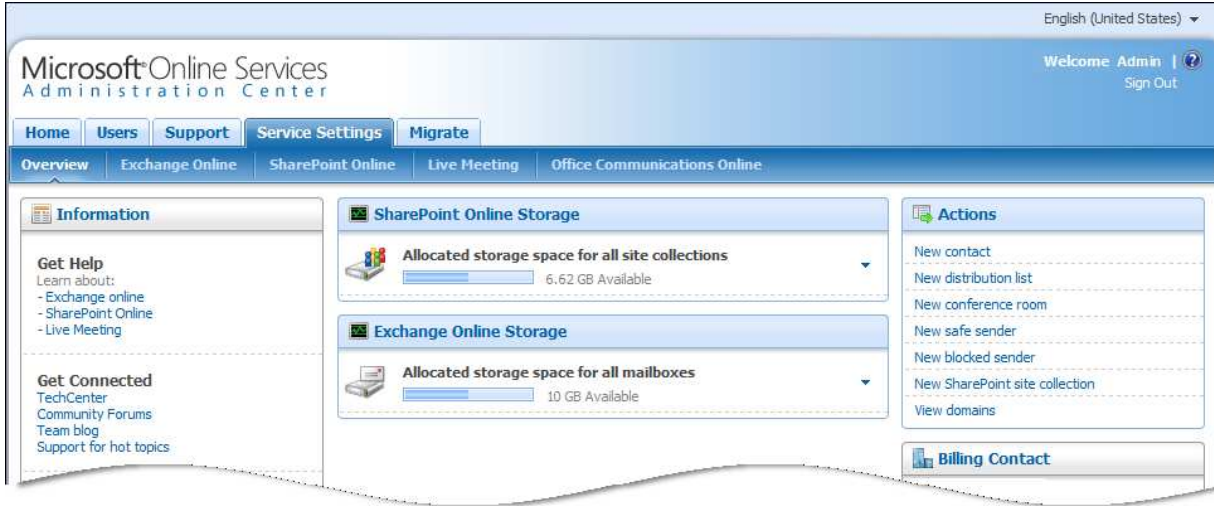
English (United States)

Microsoft Online Services
Administration Center

Welcome Admin |
Sign Out

Home | Users | Support | Service Settings | Migrate

Overview | Exchange Online | SharePoint Online | Live Meeting | Office Communications Online

Information

Get Help
Learn about:
- Exchange online
- SharePoint Online
- Live Meeting

Get Connected
TechCenter
Community Forums
Team blog
Support for hot topics

SharePoint Online Storage

Allocated storage space for all site collections
6.62 GB Available

Exchange Online Storage

Allocated storage space for all mailboxes
10 GB Available

Actions

New contact
New distribution list
New conference room
New safe sender
New blocked sender
New SharePoint site collection
View domains

Billing Contact